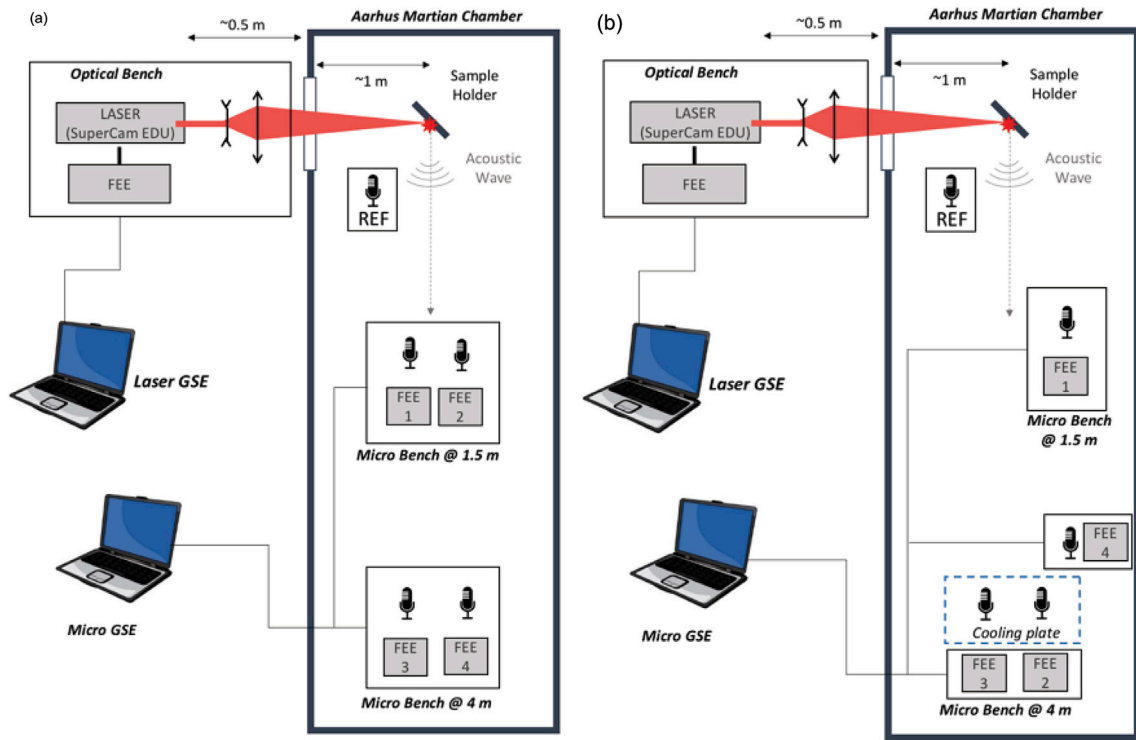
(a)

~0.5 m

Aarhus Martian Chamber

~1 m

Optical Bench

LASER (SuperCam EDU)

FEE

Sample Holder

Acoustic Wave

REF

Laser GSE

FEE 1

FEE 2

Micro Bench @ 1.5 m

Micro GSE

FEE 3

FEE 4

Micro Bench @ 4 m

(b)

~0.5 m

Aarhus Martian Chamber

~1 m

Optical Bench

LASER (SuperCam EDU)

FEE

Sample Holder

Acoustic Wave

REF

Laser GSE

FEE 1

Micro Bench @ 1.5 m

FEE 4

Cooling plate

Micro GSE

FEE 3

FEE 2

Micro Bench @ 4 m